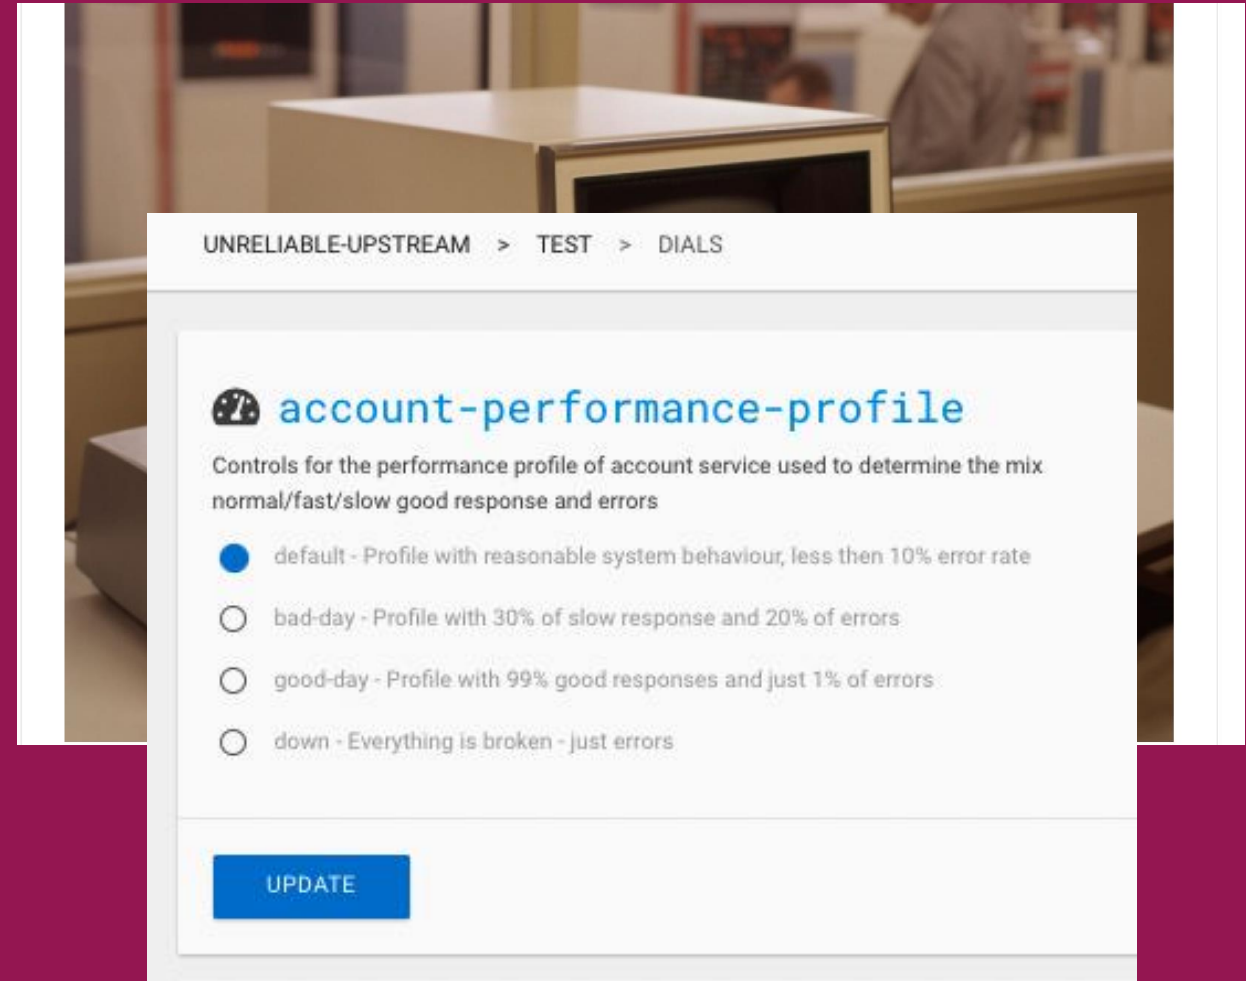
UNRELIABLE-UPSTREAM > TEST > DIALS

account-performance-profile

Controls for the performance profile of account service used to determine the mix normal/fast/slow good response and errors

default - Profile with reasonable system behaviour, less then 10% error rate

bad-day - Profile with 30% of slow response and 20% of errors

good-day - Profile with 99% good responses and just 1% of errors

down - Everything is broken - just errors

UPDATE